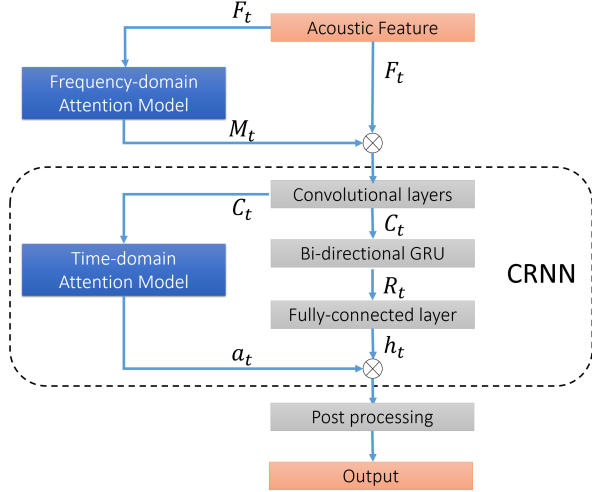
$F_t$

Acoustic Feature

Frequency-domain Attention Model

$F_t$

$M_t$

$\otimes$

Convolutional layers

$C_t$

$C_t$

Time-domain Attention Model

Bi-directional GRU

CRNN

$R_t$

Fully-connected layer

$a_t$

$h_t$

$\otimes$

Post processing

Output